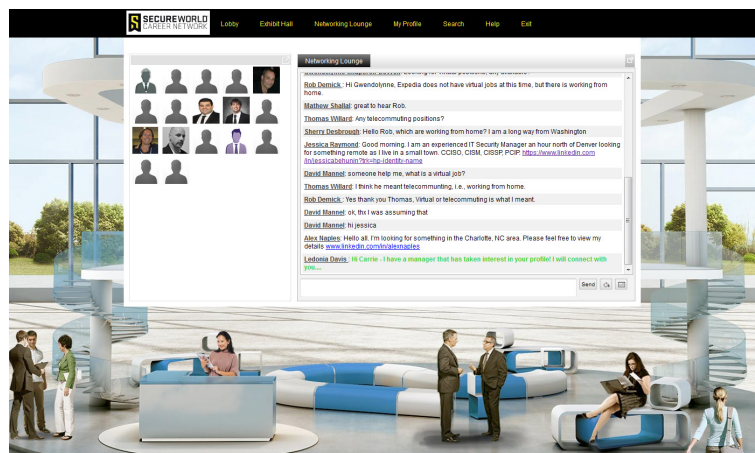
SECUREWORLD CAREER NETWORK

Lobby Exhibit Hall Networking Lounge My Profile Search Help Exit

Networking Lounge

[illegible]

Rob Demick: Hi Gwendolynne, Expedia does not have virtual jobs at this time, but there is working from home.

Mathew Shallal: great to hear Rob.

Thomas Willard: Any telecommuting positions?

Sherry Desbrough: Hello Rob, which are working from home? I am a long way from Washington

Jessica Raymond: Good morning. I am an experienced IT Security Manager an hour north of Denver looking for something remote as I live in a small town. CCISO, CISM, CISSP, PCIP https://www.linkedin.com/in/jessicabshunin?trk=hp-identity-name

David Mannel: someone help me, what is a virtual job?

Thomas Willard: I think he meant telecommuting, i.e., working from home.

Rob Demick: Yes thank you Thomas, Virtual or telecommuting is what I meant.

David Mannel: ok, thx I was assuming that

David Mannel: hi jessica

Alex Naples: Hello all: I'm looking for something in the Charlotte, NC area. Please feel free to view my details www.linkedin.com/in/alexnaples

Ledonia Davis: Hi Carrie - I have a manager that has taken interest in your profile! I will connect with you....

Send